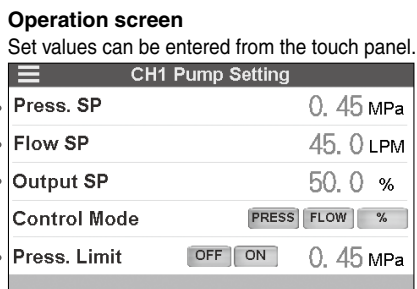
**Operation screen**
Set values can be entered from the touch panel.

CH1 Pump Setting

| | |
|---|---|
| Press. SP | 0. 45 MPa |
| Flow SP | 45. 0 LPM |
| Output SP | 50. 0 % |
| Control Mode | PRESS FLOW % |
| Press. Limit OFF ON | 0. 45 MPa |